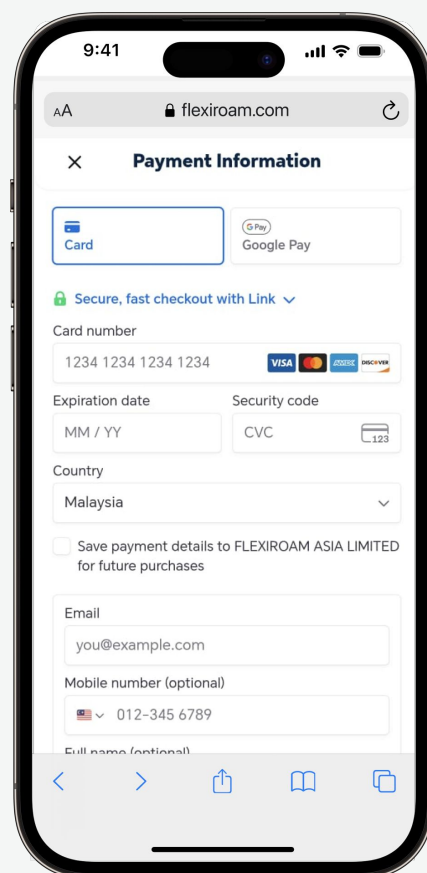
9:41

AA flexiroam.com

× Payment Information

Card

G Pay
Google Pay

Secure, fast checkout with Link

Card number

1234 1234 1234 1234

VISA AMEX DISCOVER

Expiration date

MM / YY

Security code

CVC

123

Country

Malaysia

Save payment details to FLEXIROAM ASIA LIMITED for future purchases

Email

you@example.com

Mobile number (optional)

012-345 6789

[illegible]